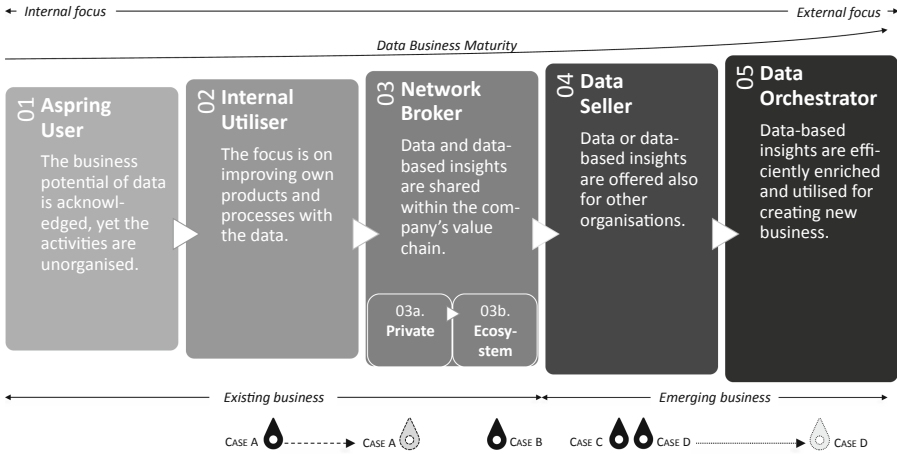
← Internal focus External focus →

Data Business Maturity

01 Aspring User

The business potential of data is acknowledged, yet the activities are unorganised.

02 Internal Utiliser

The focus is on improving own products and processes with the data.

03 Network Broker

Data and data-based insights are shared within the company's value chain.

03a. Private

03b. Ecosystem

04 Data Seller

Data or data-based insights are offered also for other organisations.

05 Data Orchestrator

Data-based insights are efficiently enriched and utilised for creating new business.

Existing business

Emerging business

CASE A CASE A CASE B CASE C CASE D CASE D